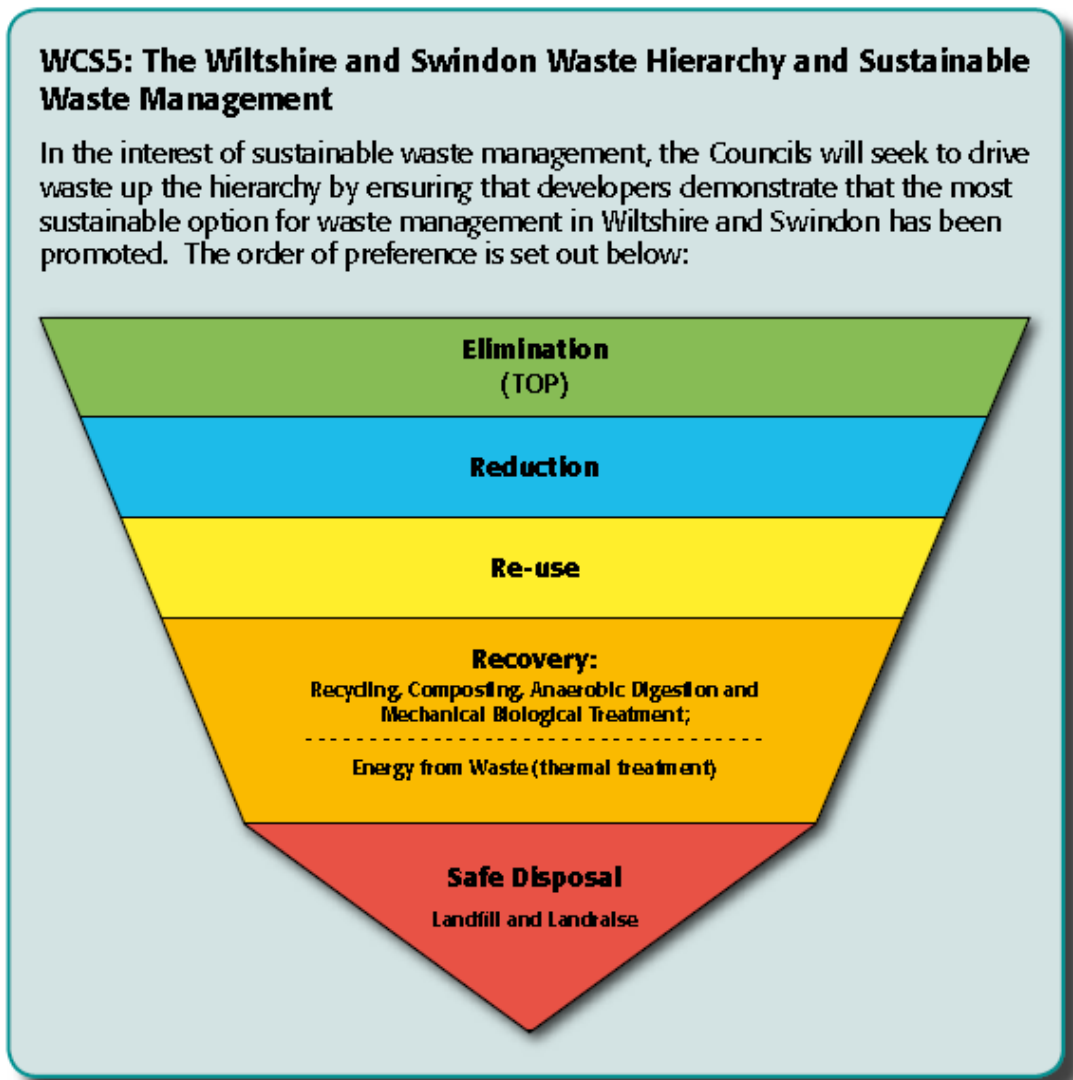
WCS5: The Wiltshire and Swindon Waste Hierarchy and Sustainable Waste Management

In the interest of sustainable waste management, the Councils will seek to drive waste up the hierarchy by ensuring that developers demonstrate that the most sustainable option for waste management in Wiltshire and Swindon has been promoted. The order of preference is set out below:

Elimination
(TOP)

Reduction

Re-use

Recovery:
Recycling, Composting, Anaerobic Digestion and Mechanical Biological Treatment;

Energy from Waste (thermal treatment)

Safe Disposal
Landfill and Landraise